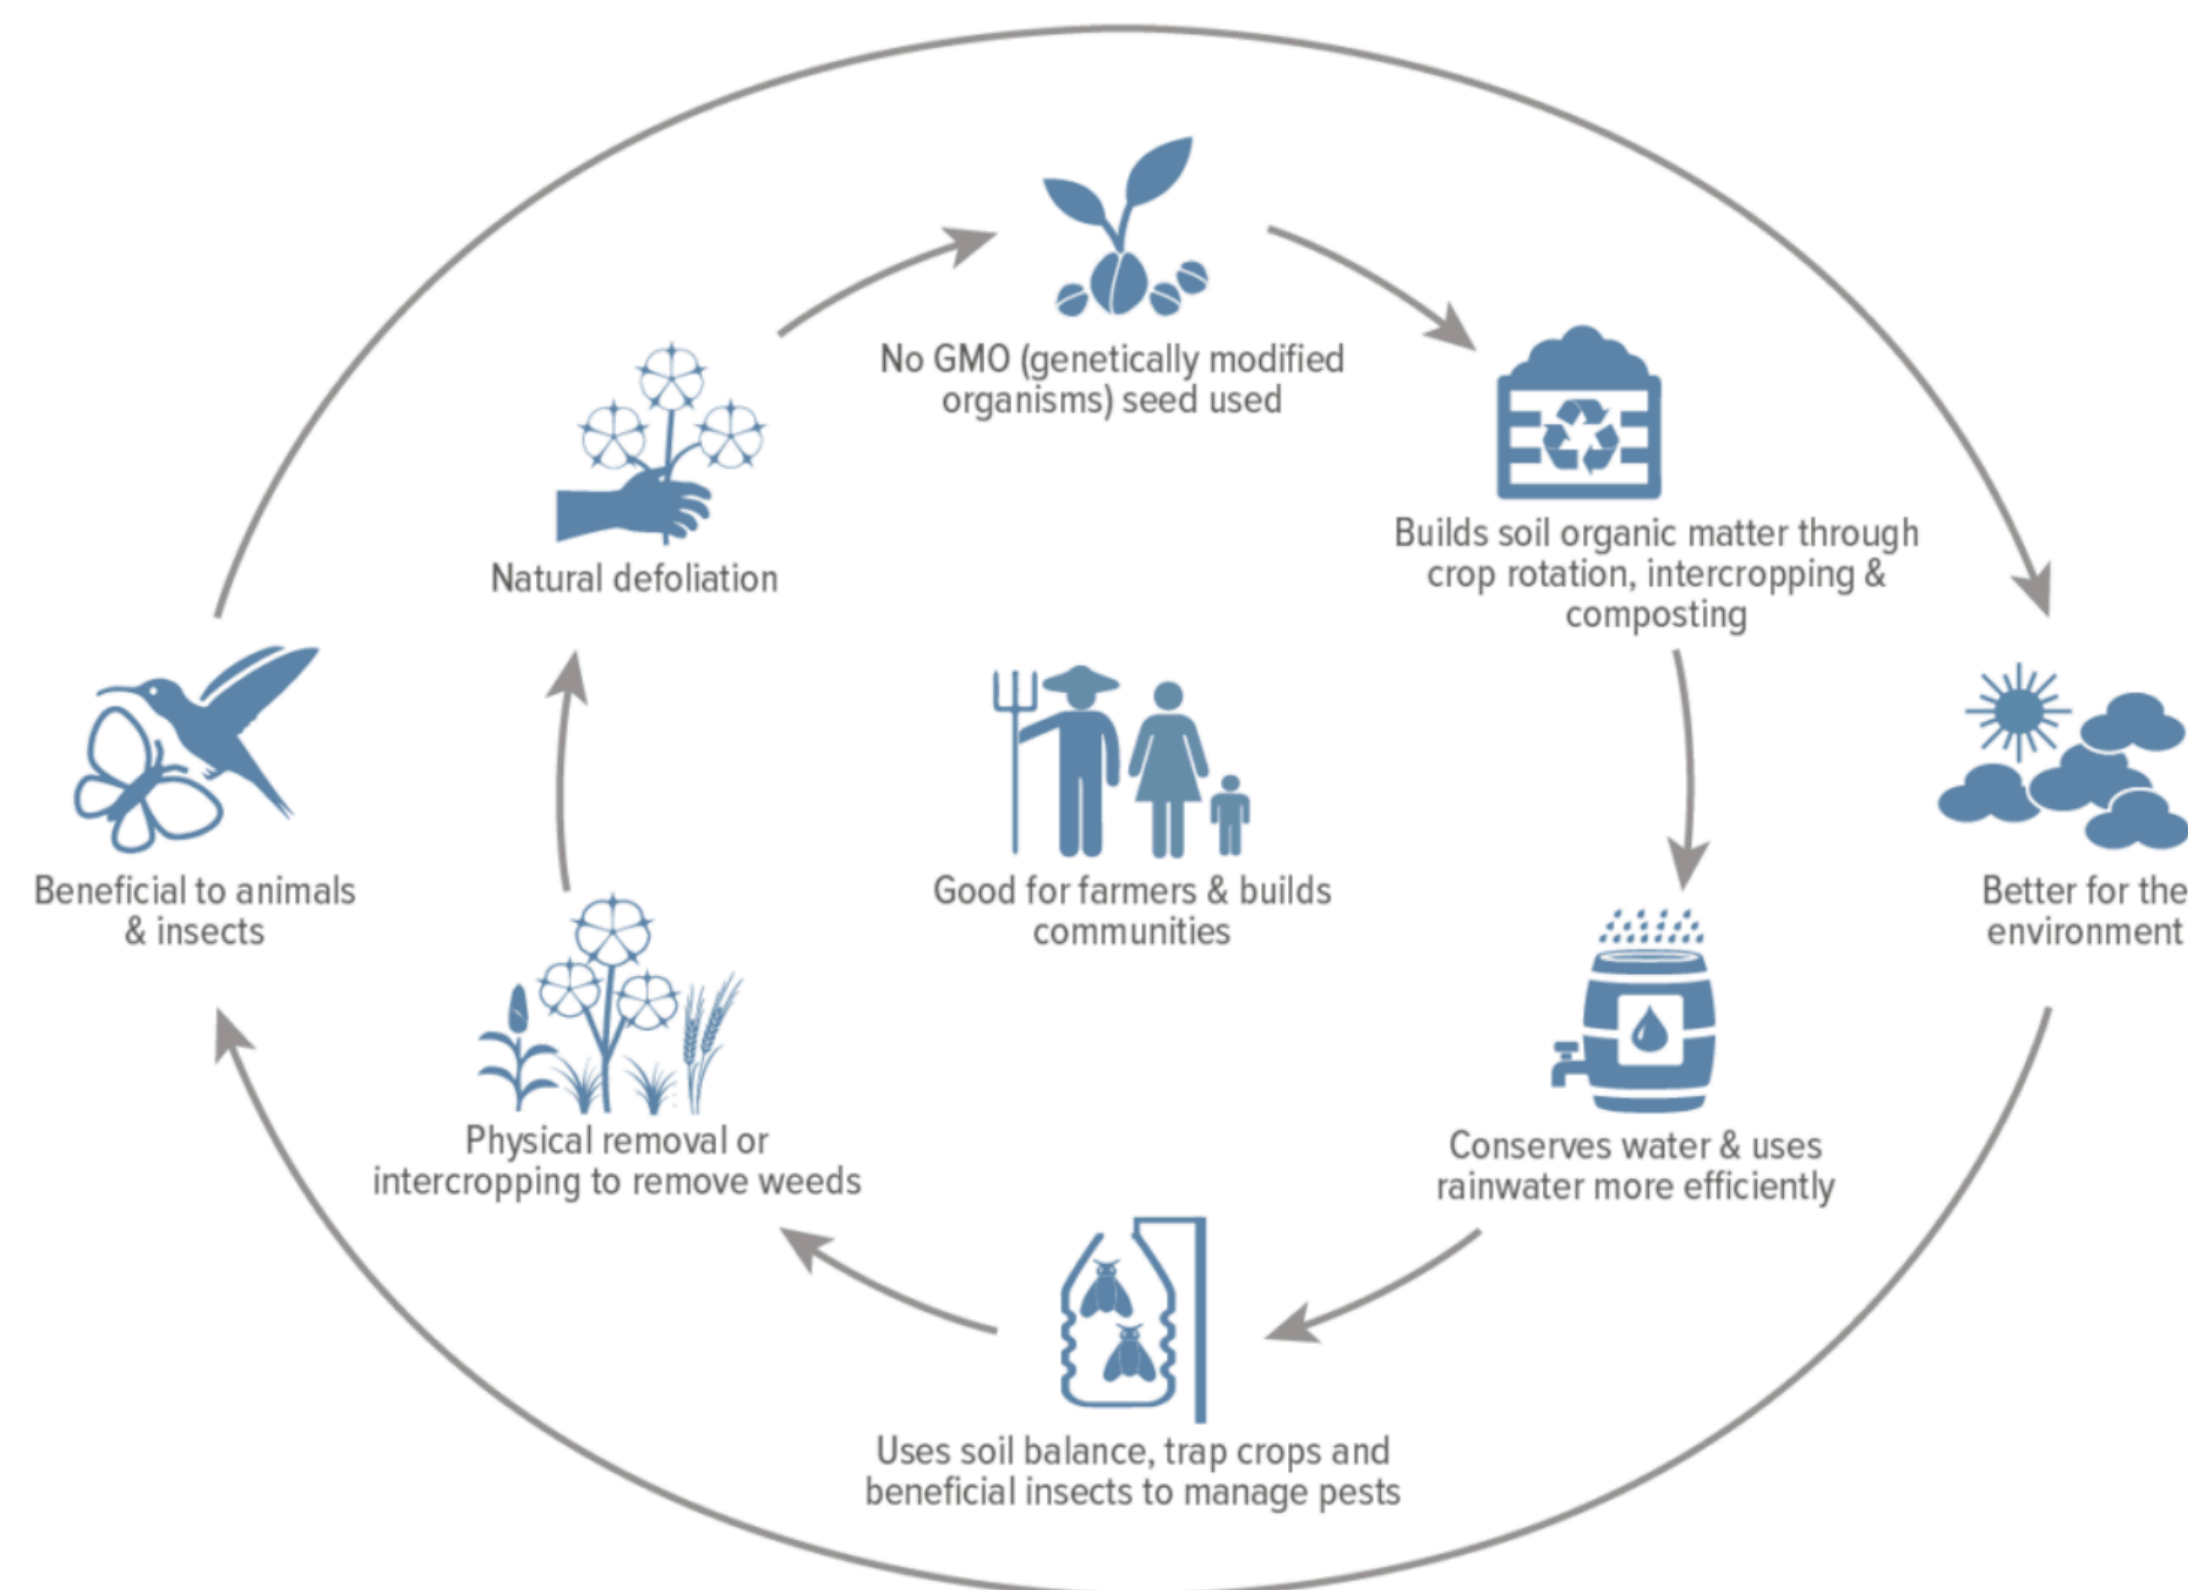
No GMO (genetically modified organisms) seed used

Builds soil organic matter through crop rotation, intercropping & composting

Conserves water & uses rainwater more efficiently

Uses soil balance, trap crops and beneficial insects to manage pests

Physical removal or intercropping to remove weeds

Natural defoliation

Good for farmers & builds communities

Beneficial to animals & insects

Better for the environment